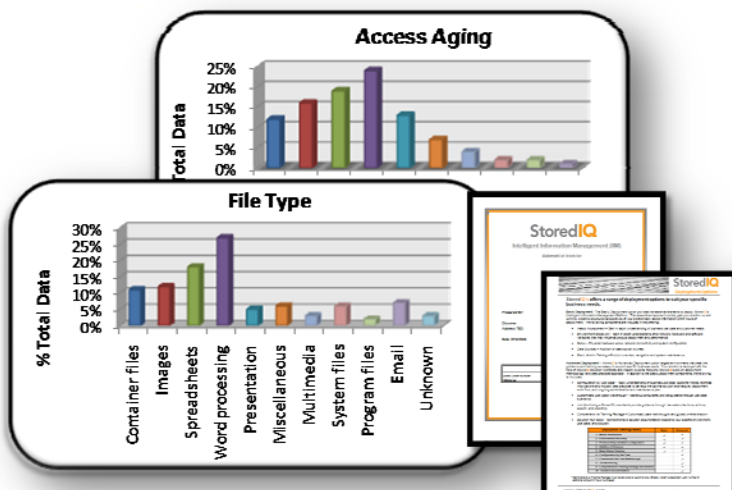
Access Aging

25%
20%
15%
10%
5%
0%

Total Data

File Type

30%
25%
20%
15%
10%
5%
0%

% Total Data

Container files
Images
Spreadsheets
Word processing
Presentation
Miscellaneous
Multimedia
System files
Program files
Email
Unknown

StoredIQ
Intelligent Information Management (IIM)

StoredIQ

StoredIQ offers a range of deployment options to suit your specific business needs.

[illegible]